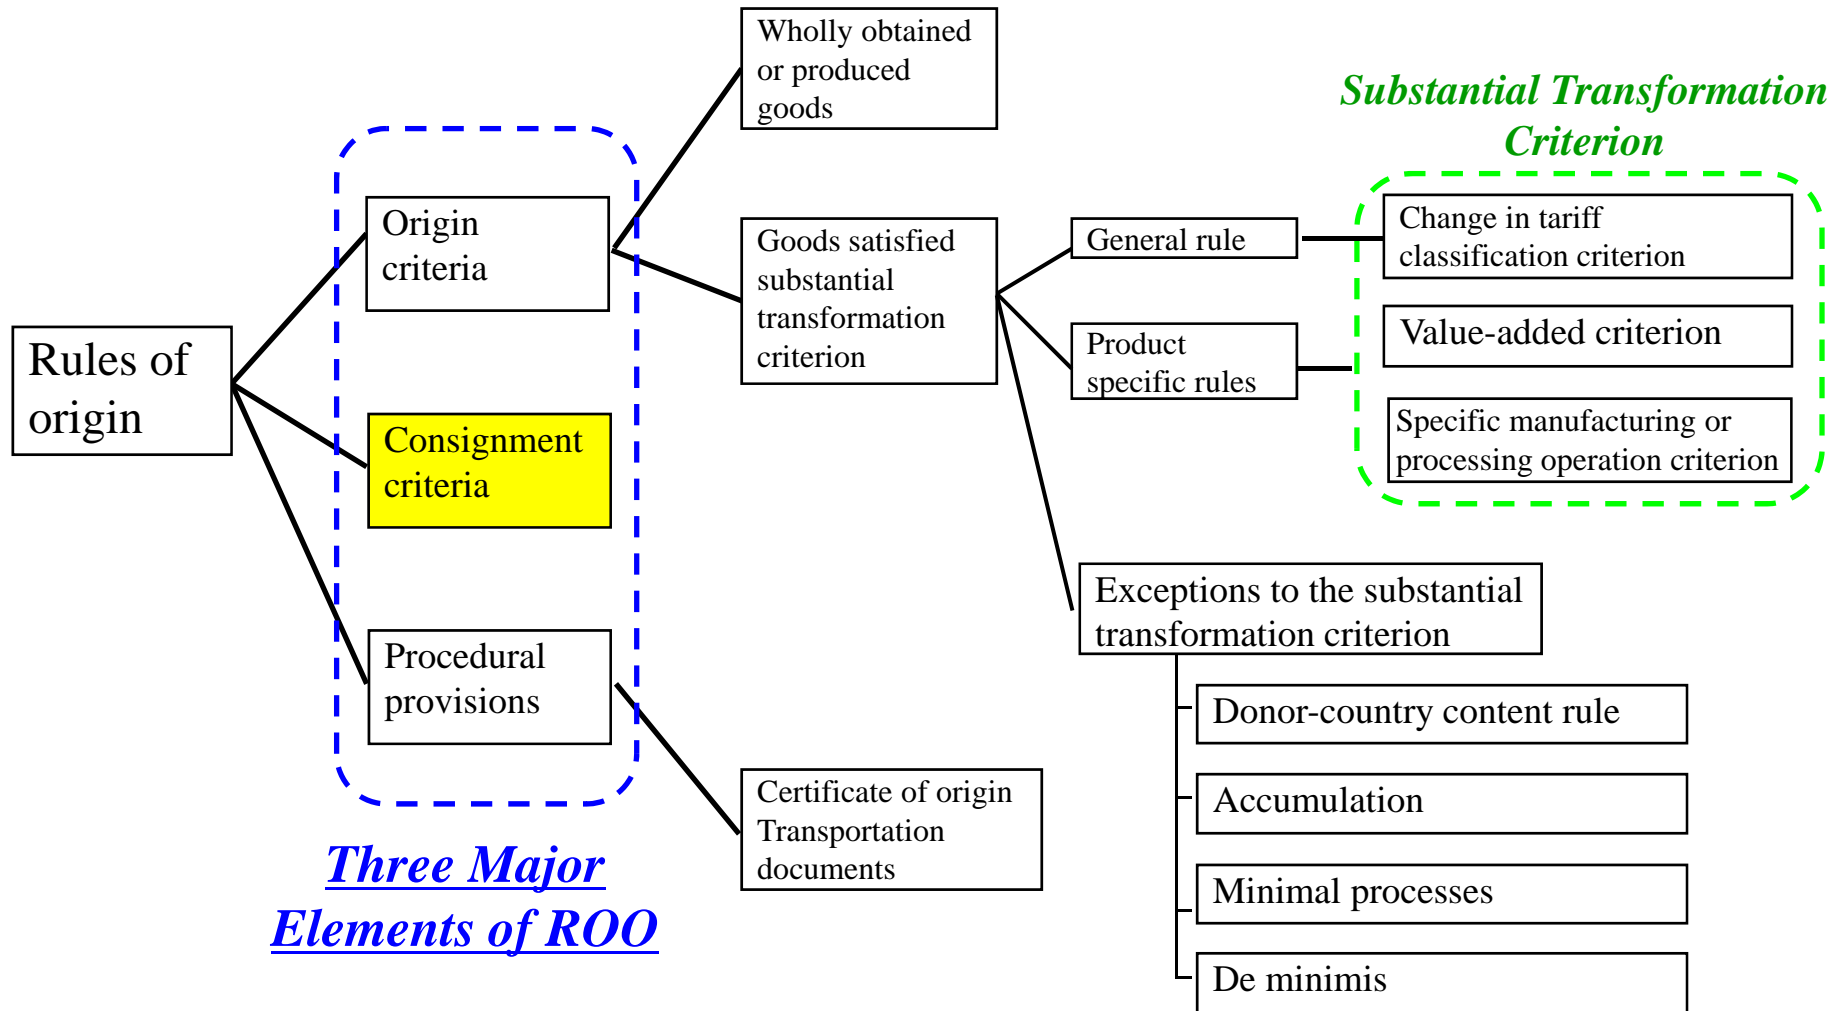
Rules of origin

Origin criteria

Consignment criteria

Procedural provisions

Three Major Elements of ROO

Wholly obtained or produced goods

Goods satisfied substantial transformation criterion

Certificate of origin Transportation documents

General rule

Product specific rules

Substantial Transformation Criterion

Change in tariff classification criterion

Value-added criterion

Specific manufacturing or processing operation criterion

Exceptions to the substantial transformation criterion

Donor-country content rule

Accumulation

Minimal processes

De minimis